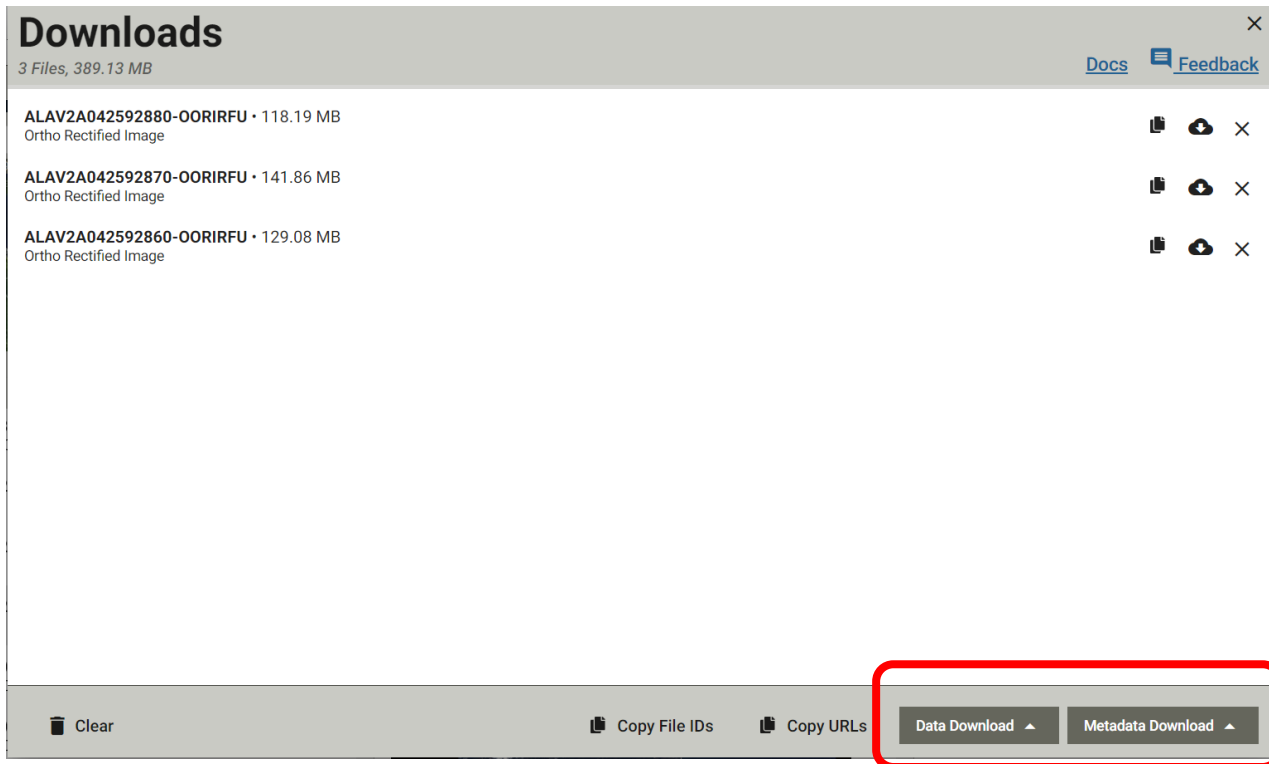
Downloads
3 Files, 389.13 MB

Docs Feedback

ALAV2A042592880-OORIRFU • 118.19 MB
Ortho Rectified Image

ALAV2A042592870-OORIRFU • 141.86 MB
Ortho Rectified Image

ALAV2A042592860-OORIRFU • 129.08 MB
Ortho Rectified Image

Clear Copy File IDs Copy URLs Data Download Metadata Download